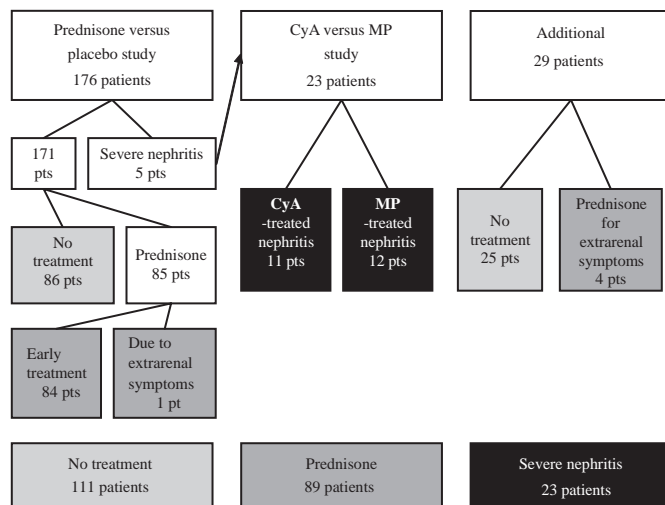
Prednisone versus placebo study
176 patients

171 pts

Severe nephritis
5 pts

No treatment
86 pts

Prednisone
85 pts

Early treatment
84 pts

Due to extrarenal symptoms
1 pt

CyA versus MP study
23 patients

**CyA** -treated nephritis
11 pts

**MP** -treated nephritis
12 pts

Additional
29 patients

No treatment
25 pts

Prednisone for extrarenal symptoms
4 pts

No treatment
111 patients

Prednisone
89 patients

Severe nephritis
23 patients